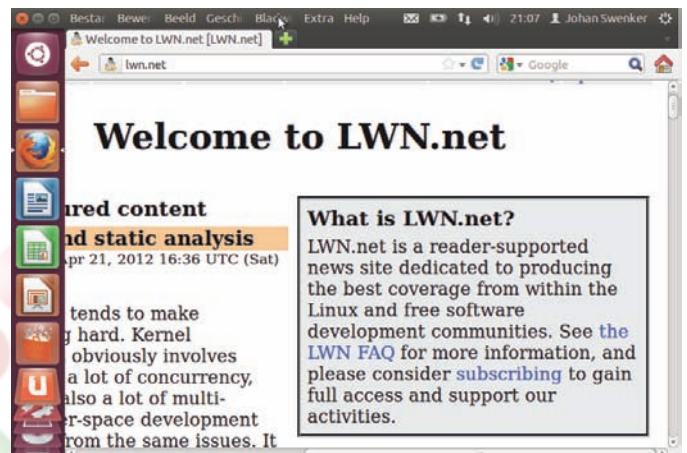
Bestar Bewer Beeld Geschi Blade Extra Help

21:07 Johan Swenker

Welcome to LWN.net [LWN.net]

lwn.net

Google

Welcome to LWN.net

ured content

nd static analysis

pr 21, 2012 16:36 UTC (Sat)

tends to make

hard. Kernel

obviously involves

a lot of concurrency,

also a lot of multi-

r-space development

rom the same issues. It

What is LWN.net?

LWN.net is a reader-supported news site dedicated to producing the best coverage from within the Linux and free software development communities. See the LWN FAQ for more information, and please consider subscribing to gain full access and support our activities.